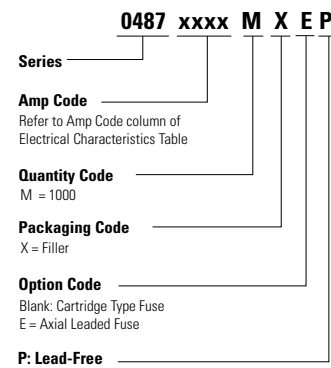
0487 xxxx M X E P

Series

Amp Code
Refer to Amp Code column of Electrical Characteristics Table

Quantity Code
M = 1000

Packaging Code
X = Filler

Option Code
Blank: Cartridge Type Fuse
E = Axial Leaded Fuse

P: Lead-Free